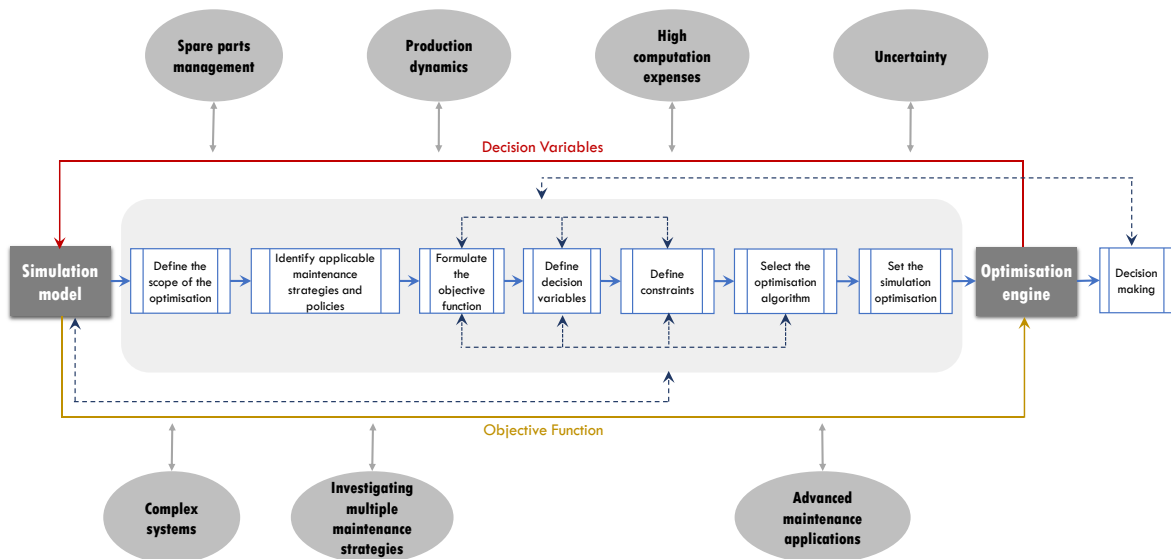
Spare parts management

Production dynamics

High computation expenses

Uncertainty

Decision Variables

Simulation model

Define the scope of the optimisation

Identify applicable maintenance strategies and policies

Formulate the objective function

Define decision variables

Define constraints

Select the optimisation algorithm

Set the simulation optimisation

Optimisation engine

Decision making

Objective Function

Complex systems

Investigating multiple maintenance strategies

Advanced maintenance applications